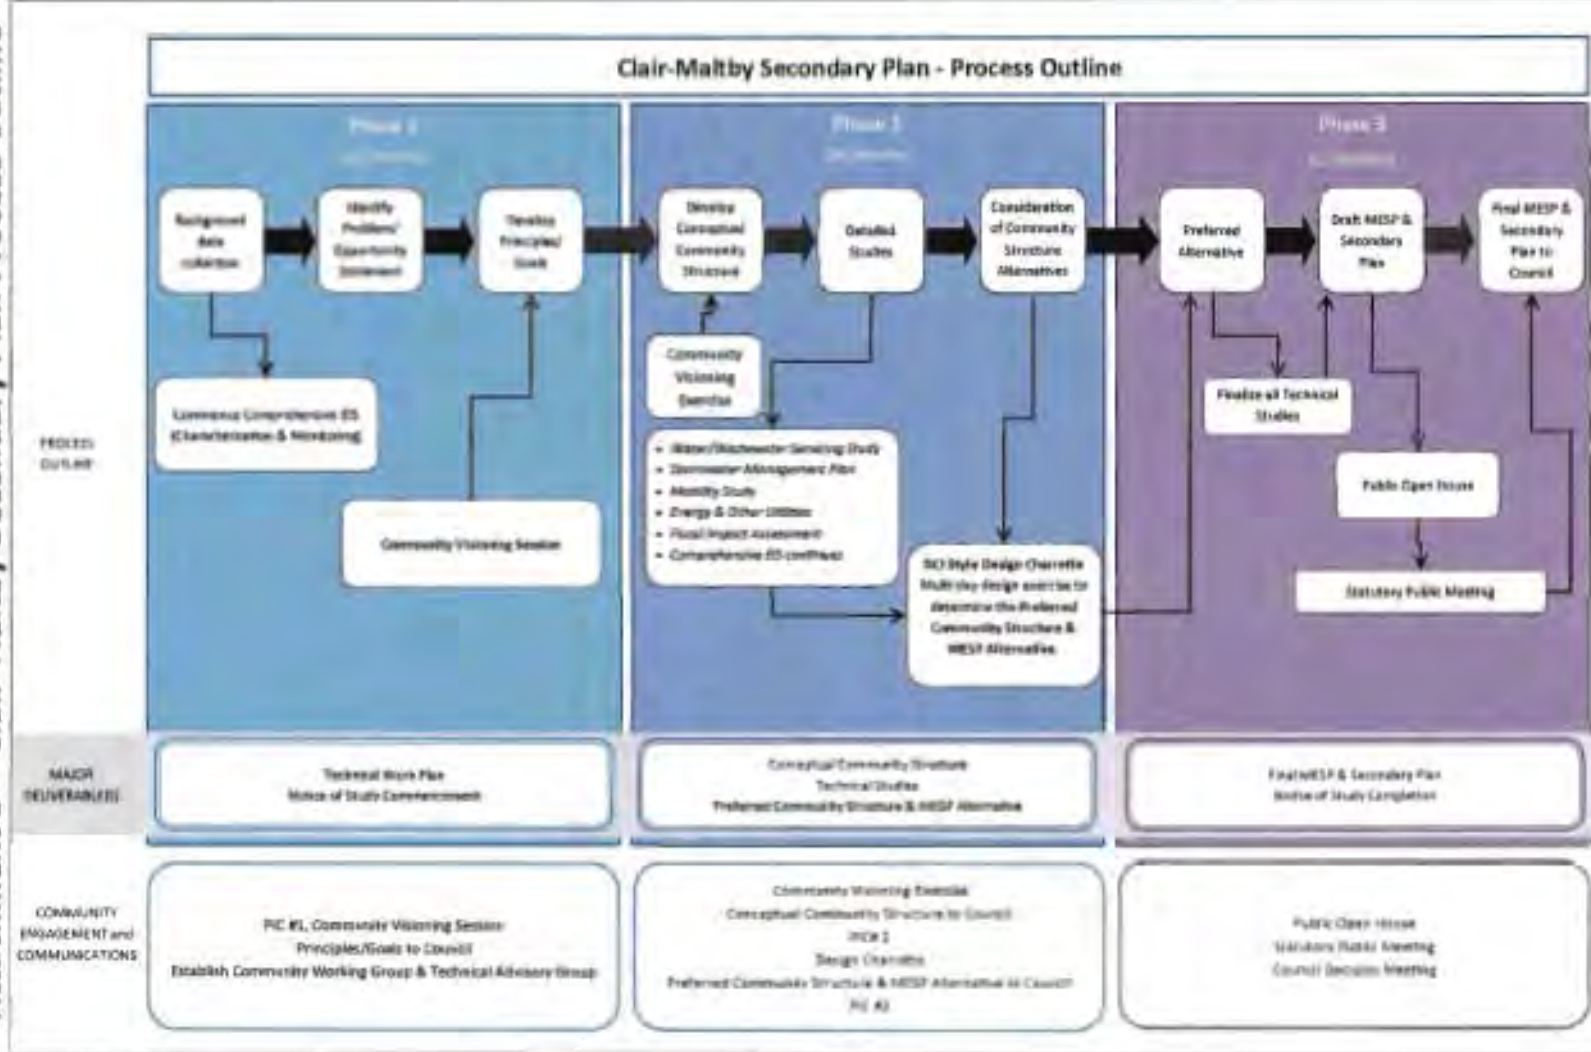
Clair-Maltby Secondary Plan - Process Outline

Phase 1

Phase 2

Phase 3

PROCESS OUTLINE

Background Data Collection

Identify Problem/ Opportunity Statement

Develop Principles/ Goals

Commence Comprehensive EIS (Characterization & Monitoring)

Community Visioning Session

Develop Conceptual Community Structure

Detailed Studies

Consideration of Community Structure Alternatives

Community Visioning Exercise

- Water/Wastewater Servicing Study
- Stormwater Management Plan
- Mobility Study
- Energy & Other Utilities
- Fiscal Impact Assessment
- Comprehensive EIS continues

NCI Style Design Charrette
Multi-day design exercise to determine the Preferred Community Structure & MESP Alternative

Preferred Alternative

Draft MESP & Secondary Plan

Final MESP & Secondary Plan to Council

Finalize all Technical Studies

Public Open House

Statutory Public Meeting

MAJOR DELIVERABLE(S)

Technical Work Plan
Notice of Study Commencement

Conceptual Community Structure
Technical Studies
Preferred Community Structure & MESP Alternative

Final MESP & Secondary Plan
Notice of Study Completion

COMMUNITY ENGAGEMENT and COMMUNICATIONS

PIC #1, Community Visioning Session
Principles/Goals to Council
Establish Community Working Group & Technical Advisory Group

Community Visioning Exercise
Conceptual Community Structure to Council
PIC#2
Design Charrette
Preferred Community Structure & MESP Alternative to Council
PIC #3

Public Open House
Statutory Public Meeting
Council Decision Meeting